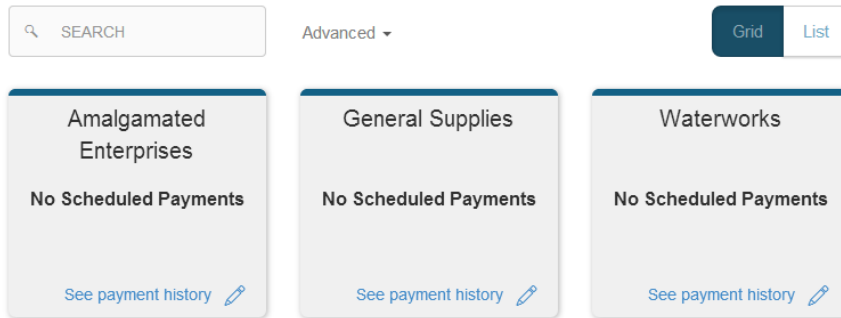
SEARCH

Advanced

Grid List

Amalgamated Enterprises

No Scheduled Payments

See payment history

General Supplies

No Scheduled Payments

See payment history

Waterworks

No Scheduled Payments

See payment history